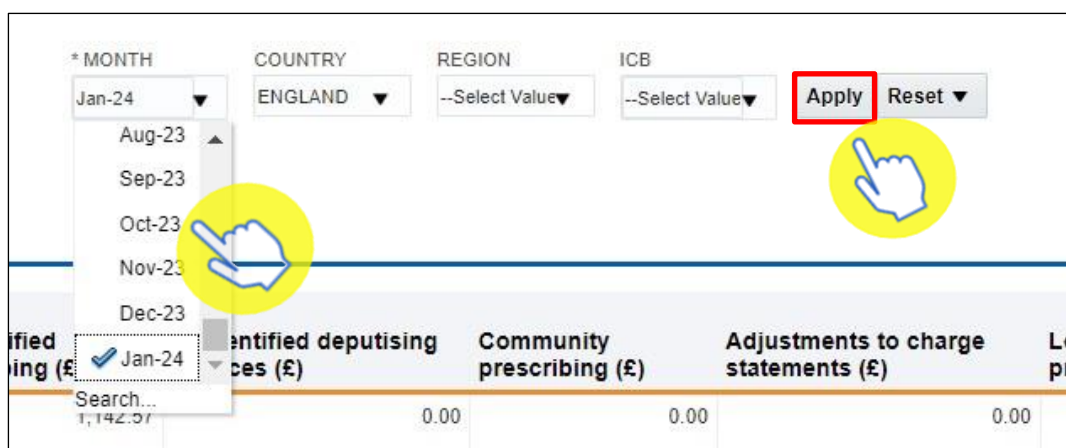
* MONTH
Jan-24

COUNTRY
ENGLAND

REGION
--Select Value

ICB
--Select Value

Apply

Reset ▼

Aug-23
Sep-23
Oct-23
Nov-23
Dec-23
Jan-24
Search...

| ified bing (£ | entified deputising ces (£) | Community prescribing (£) | Adjustments to charge statements (£) | L p |
|---|---|---|---|---|
| 1,142.57 | 0.00 | 0.00 | 0.00 | |